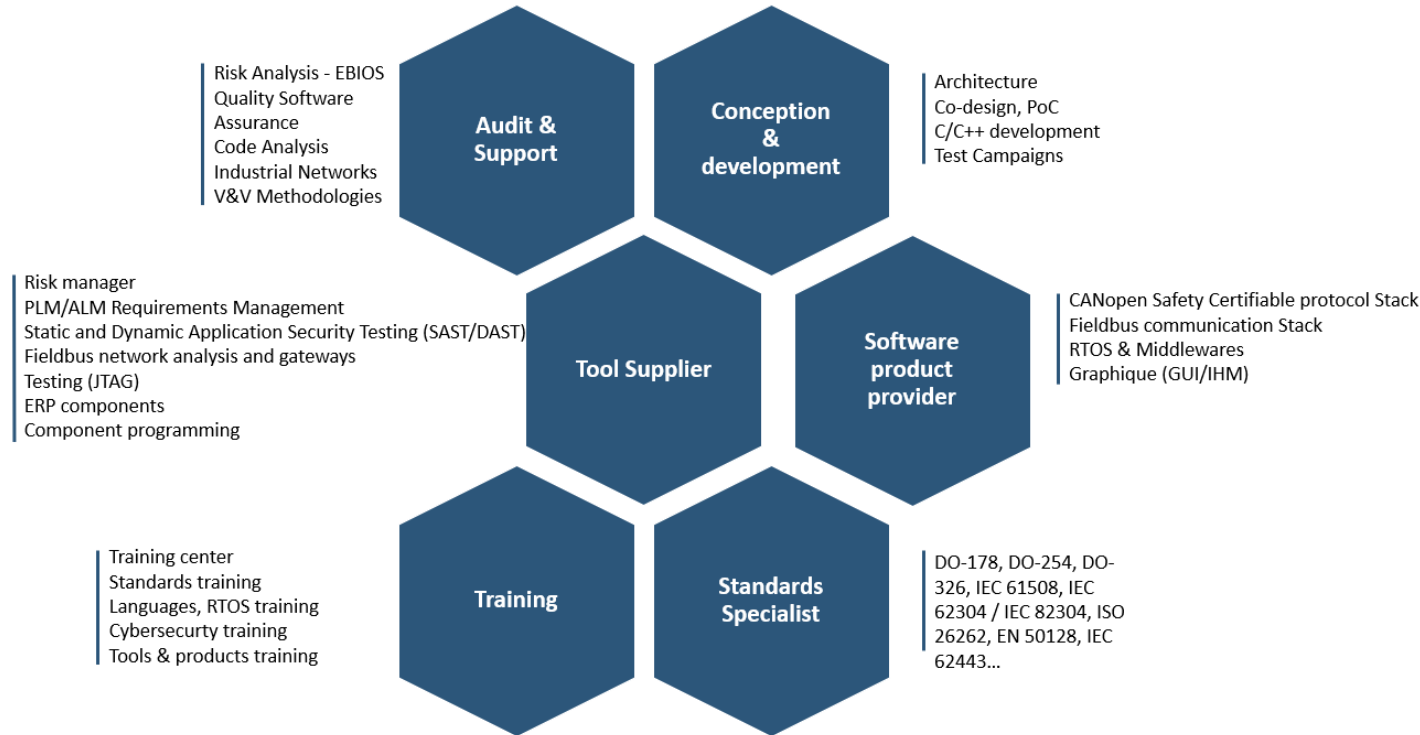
Risk Analysis - EBIOS
Quality Software Assurance
Code Analysis
Industrial Networks
V&V Methodologies

Audit & Support

Conception & development

Architecture
Co-design, PoC
C/C++ development
Test Campaigns

Risk manager
PLM/ALM Requirements Management
Static and Dynamic Application Security Testing (SAST/DAST)
Fieldbus network analysis and gateways
Testing (JTAG)
ERP components
Component programming

Tool Supplier

Software product provider

CANopen Safety Certifiable protocol Stack
Fieldbus communication Stack
RTOS & Middlewares
Graphique (GUI/IHM)

Training center
Standards training
Languages, RTOS training
Cybersecurty training
Tools & products training

Training

Standards Specialist

DO-178, DO-254, DO-326, IEC 61508, IEC 62304 / IEC 82304, ISO 26262, EN 50128, IEC 62443...